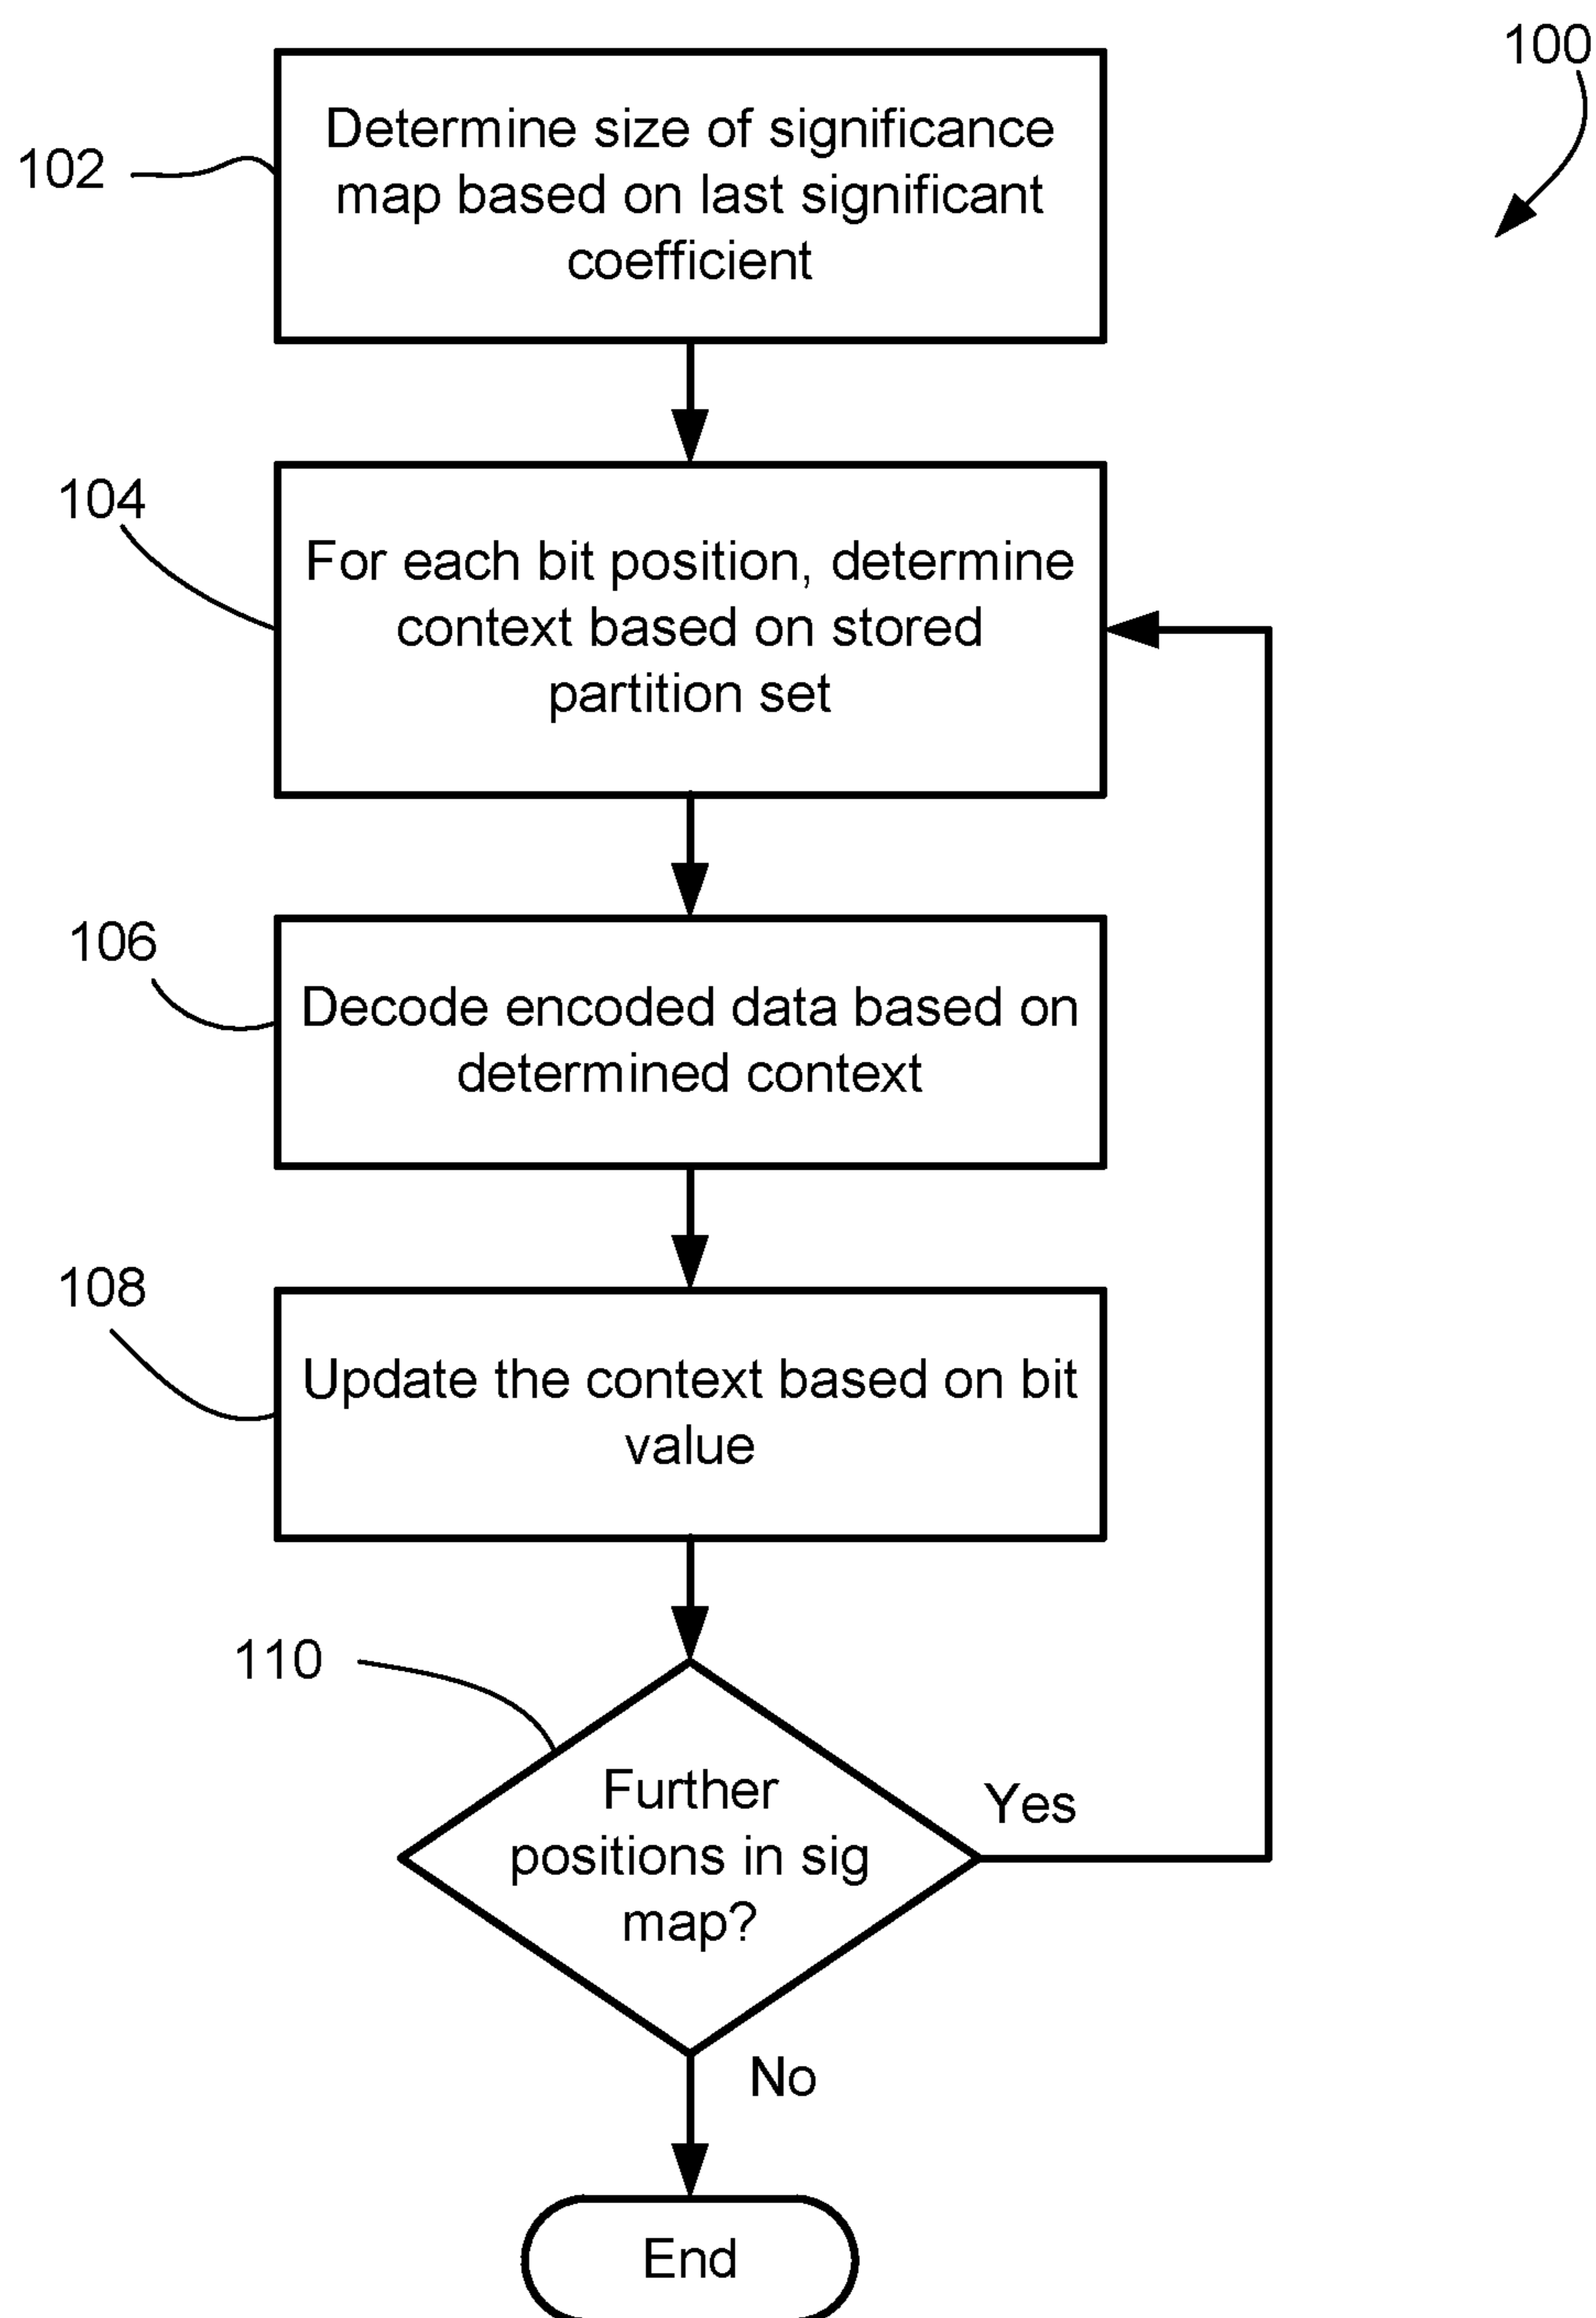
100

102

Determine size of significance map based on last significant coefficient

104

For each bit position, determine context based on stored partition set

106

Decode encoded data based on determined context

108

Update the context based on bit value

110

Further positions in sig map?

Yes

No

End